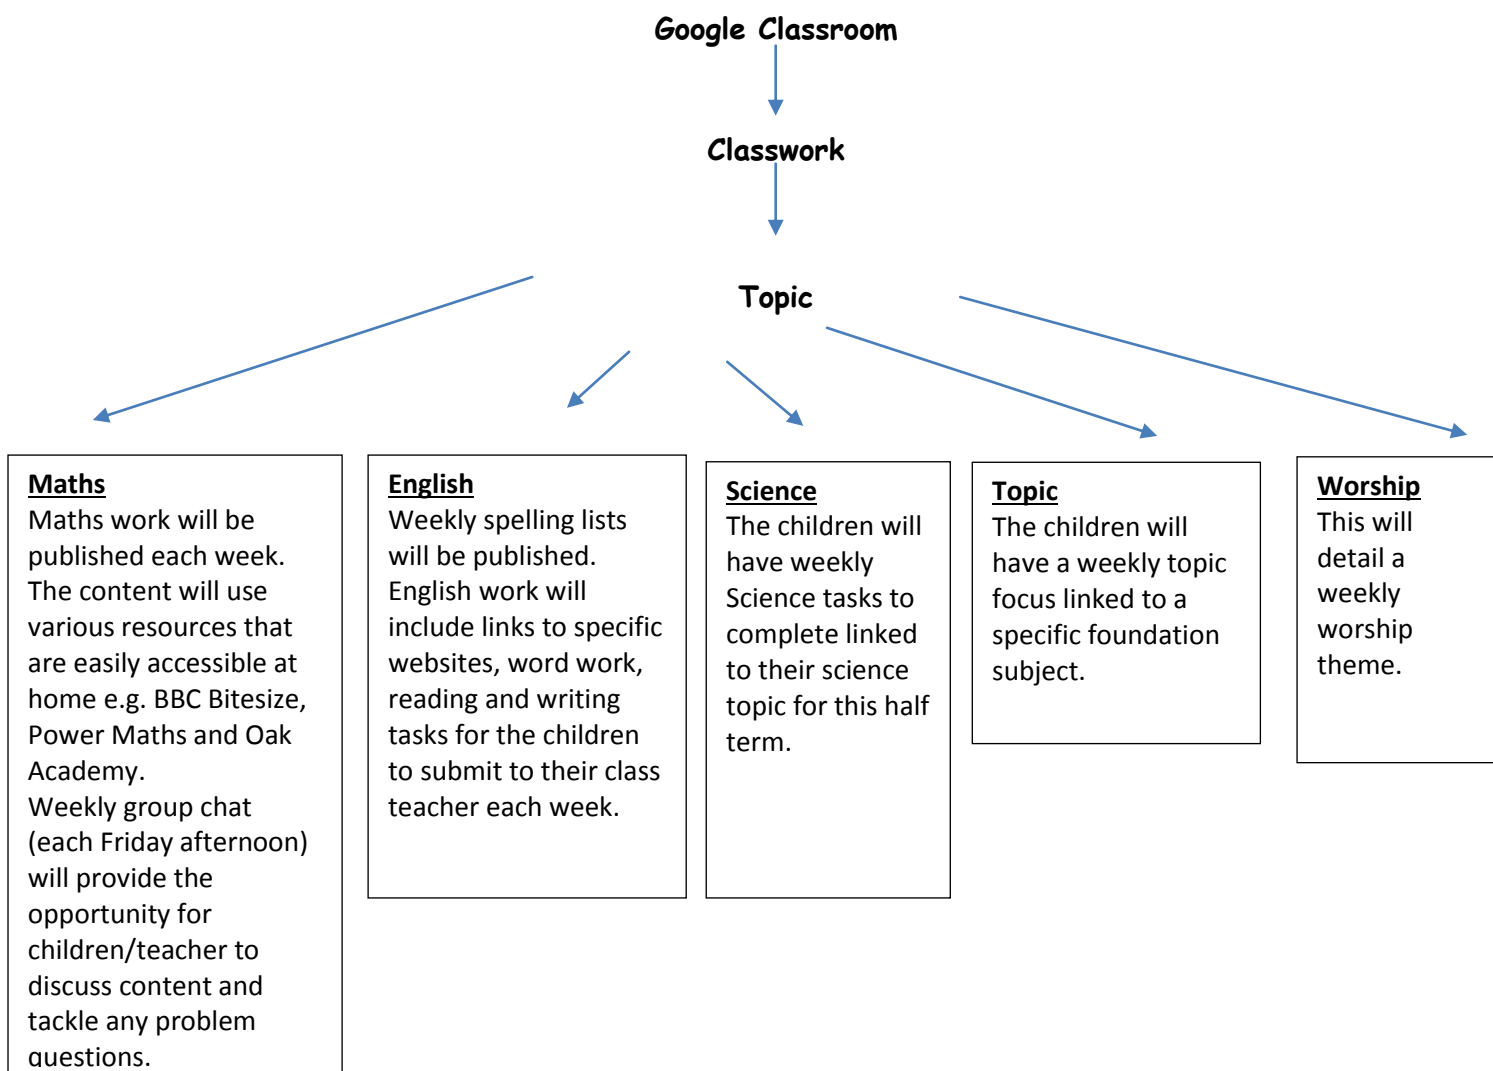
Google Classroom

Classwork

Topic

Maths
Maths work will be published each week. The content will use various resources that are easily accessible at home e.g. BBC Bitesize, Power Maths and Oak Academy.
Weekly group chat (each Friday afternoon) will provide the opportunity for children/teacher to discuss content and tackle any problem questions.

English
Weekly spelling lists will be published. English work will include links to specific websites, word work, reading and writing tasks for the children to submit to their class teacher each week.

Science
The children will have weekly Science tasks to complete linked to their science topic for this half term.

Topic
The children will have a weekly topic focus linked to a specific foundation subject.

Worship
This will detail a weekly worship theme.